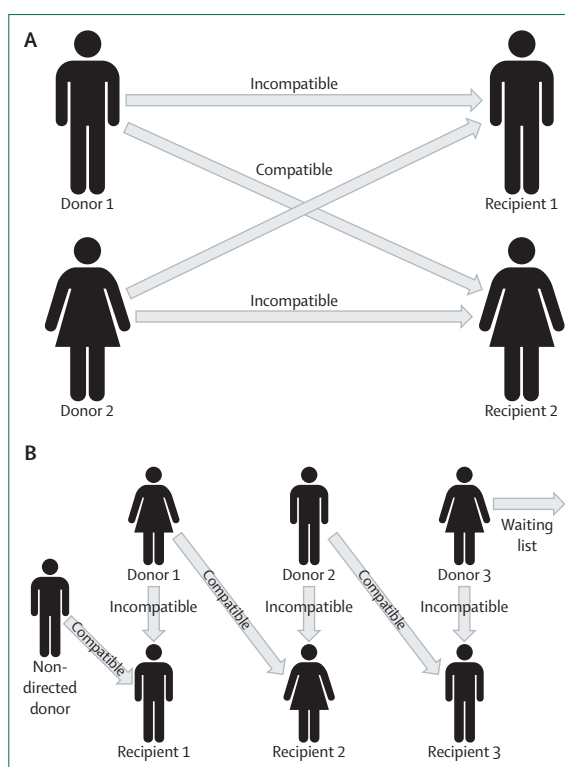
A

Incompatible

Compatible

Donor 1

Recipient 1

Incompatible

Donor 2

Recipient 2

B

Waiting list

Donor 1

Donor 2

Donor 3

Compatible

Compatible

Incompatible

Incompatible

Incompatible

Compatible

Non-directed donor

Recipient 1

Recipient 2

Recipient 3